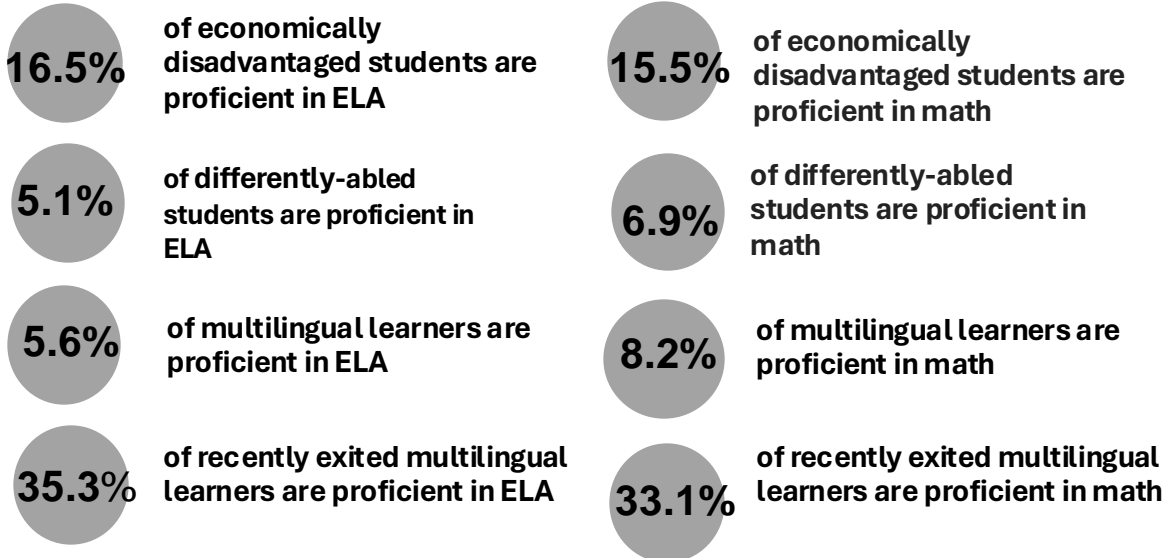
16.5% of economically disadvantaged students are proficient in ELA

5.1% of differently-abled students are proficient in ELA

5.6% of multilingual learners are proficient in ELA

35.3% of recently exited multilingual learners are proficient in ELA

15.5% of economically disadvantaged students are proficient in math

6.9% of differently-abled students are proficient in math

8.2% of multilingual learners are proficient in math

33.1% of recently exited multilingual learners are proficient in math